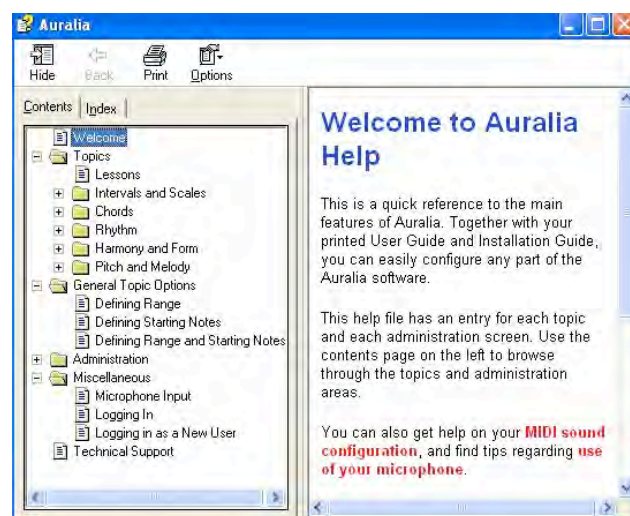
Auralia

Hide Back Print Options

Contents Index

Welcome
Topics
Lessons
Intervals and Scales
Chords
Rhythm
Harmony and Form
Pitch and Melody
General Topic Options
Defining Range
Defining Starting Notes
Defining Range and Starting Notes
Administration
Miscellaneous
Microphone Input
Logging In
Logging in as a New User
Technical Support

Welcome to Auralia Help

This is a quick reference to the main features of Auralia. Together with your printed User Guide and Installation Guide, you can easily configure any part of the Auralia software.

This help file has an entry for each topic and each administration screen. Use the contents page on the left to browse through the topics and administration areas.

You can also get help on your MIDI sound configuration, and find tips regarding use of your microphone.